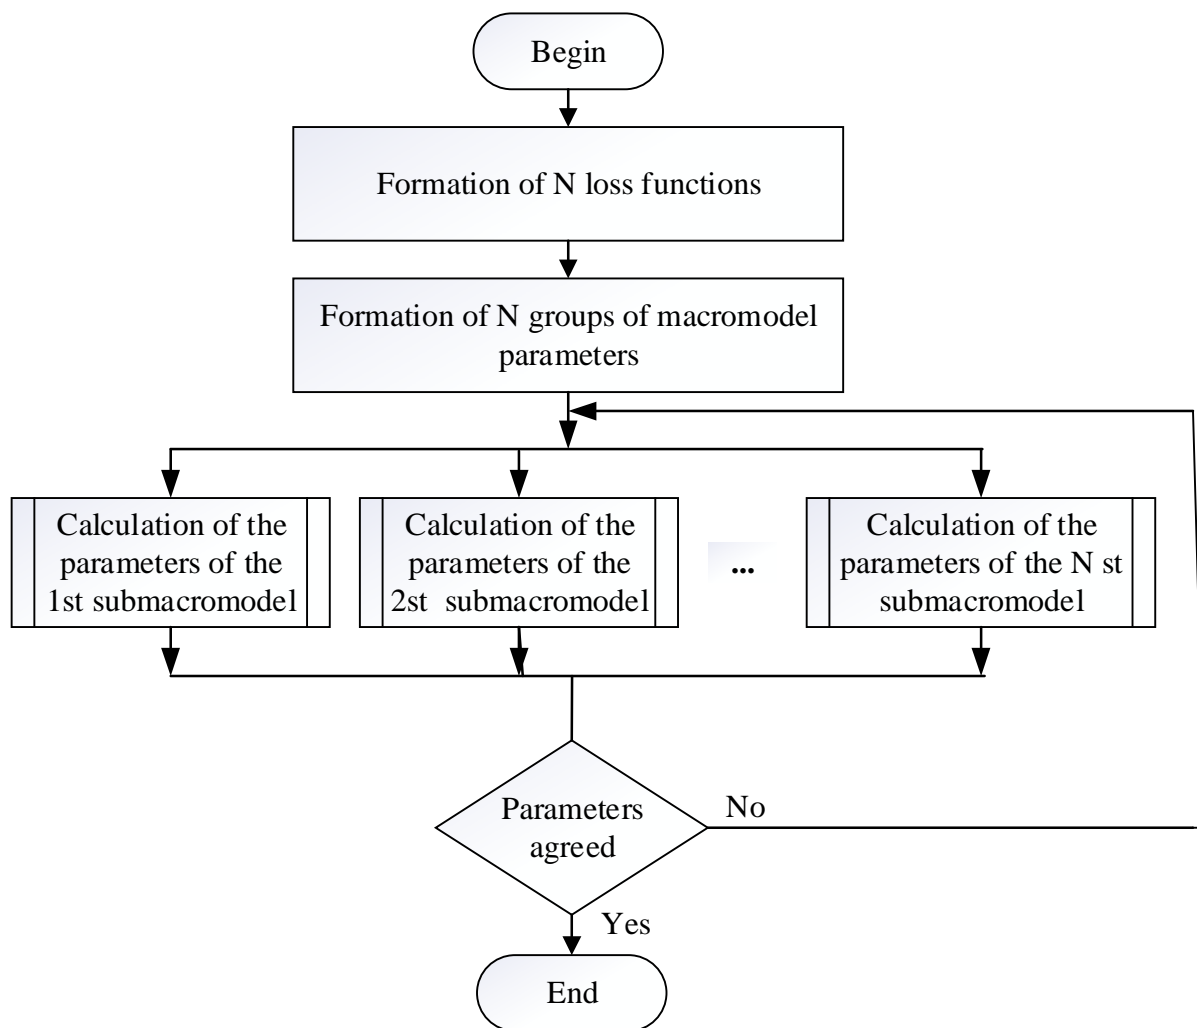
Begin

Formation of N loss functions

Formation of N groups of macromodel parameters

Calculation of the parameters of the 1st submacromodel

Calculation of the parameters of the 2st submacromodel

...

Calculation of the parameters of the N st submacromodel

Parameters agreed

No

Yes

End